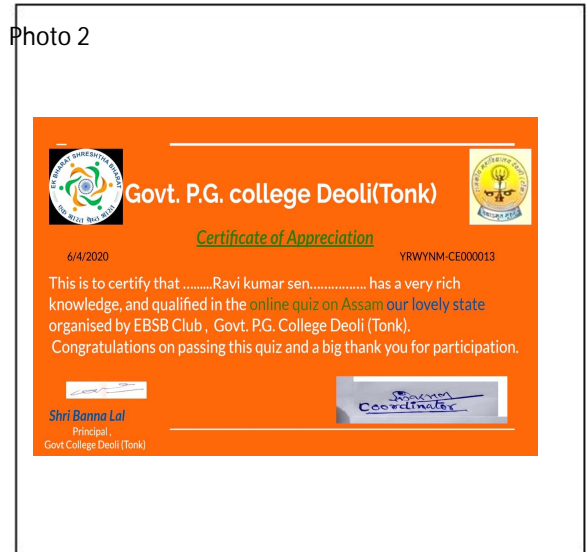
Photo 2

EK BHARAT SHRESHTHA BHARAT
एक भारत श्रेष्ठ भारत

Govt. P.G. college Deoli(Tonk)

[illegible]

Certificate of Appreciation

6/4/2020

YRWYNM-CE000013

This is to certify that .........Ravi kumar sen................ has a very rich knowledge, and qualified in the online quiz on Assam our lovely state organised by EBSB Club , Govt. P.G. College Deoli (Tonk).
Congratulations on passing this quiz and a big thank you for participation.

Shri Banna Lal
Principal ,
Govt College Deoli (Tonk)

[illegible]
Coordinator